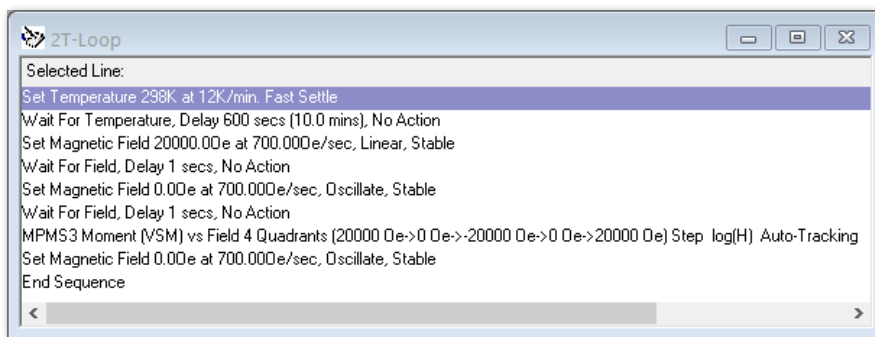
2T-Loop

Selected Line:

Set Temperature 298K at 12K/min. Fast Settle
Wait For Temperature, Delay 600 secs (10.0 mins), No Action
Set Magnetic Field 20000.00e at 700.000e/sec, Linear, Stable
Wait For Field, Delay 1 secs, No Action
Set Magnetic Field 0.00e at 700.000e/sec, Oscillate, Stable
Wait For Field, Delay 1 secs, No Action
MPMS3 Moment (VSM) vs Field 4 Quadrants (20000 Oe->0 Oe->-20000 Oe->0 Oe->20000 Oe) Step log(H) Auto-Tracking
Set Magnetic Field 0.00e at 700.000e/sec, Oscillate, Stable
End Sequence